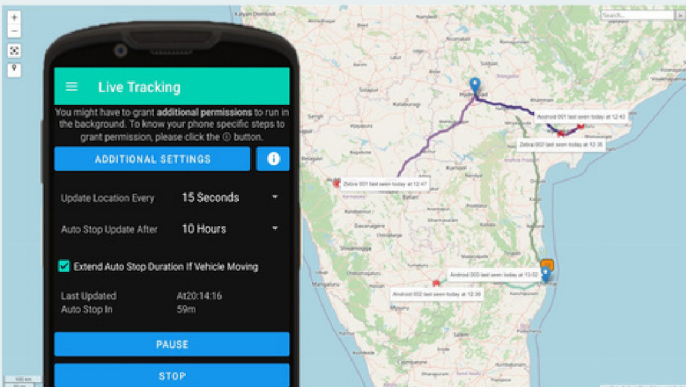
Live Tracking

You might have to grant additional permissions to run in the background. To know your phone specific steps to grant permission, please click the ⓘ button.

ADDITIONAL SETTINGS

Update Location Every 15 Seconds

Auto Stop Update After 10 Hours

Extend Auto Stop Duration If Vehicle Moving

Last Updated At20:14:16
Auto Stop In 59m

PAUSE

STOP

Android 001 last seen today at 12:43

Zebra 002 last seen today at 12:35

Zebra 001 last seen today at 12:47

Android 003 last seen today at 12:32

Android 002 last seen today at 12:39

Hyderabad

Search...